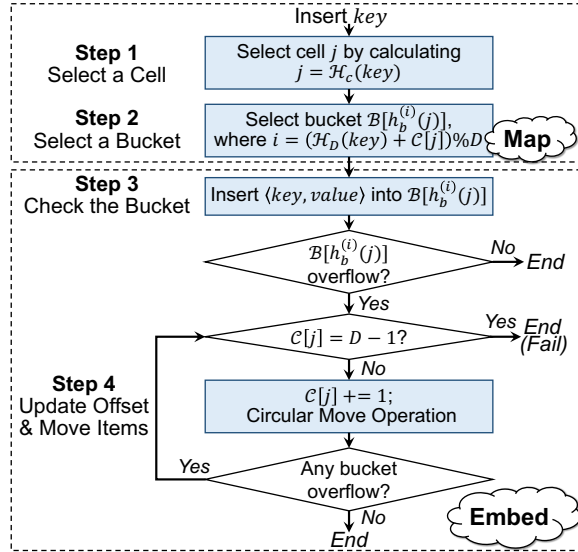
Insert $key$

**Step 1**
Select a Cell

Select cell $j$ by calculating $j = \mathcal{H}_c(key)$

**Step 2**
Select a Bucket

Select bucket $\mathcal{B}[h_b^{(i)}(j)]$, where $i = (\mathcal{H}_D(key) + \mathcal{C}[j])\%D$

Map

**Step 3**
Check the Bucket

Insert $\langle key, value \rangle$ into $\mathcal{B}[h_b^{(i)}(j)]$

$\mathcal{B}[h_b^{(i)}(j)]$ overflow?

No

End

Yes

$\mathcal{C}[j] = D - 1$?

Yes

End (Fail)

No

**Step 4**
Update Offset & Move Items

$\mathcal{C}[j]$ += 1;
Circular Move Operation

Yes

Any bucket overflow?

No

End

Embed